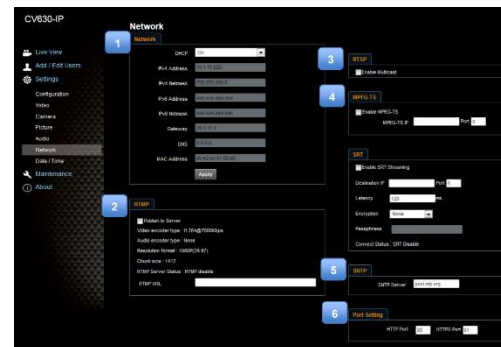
CV630-IP

Live View
Add / Edit Users
Settings
Configuration
Video
Camera
Picture
Audio
Network
Date / Time
Maintenance
About

Network

1
Network
DHCP On
IPv4 Address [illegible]
IPv4 Netmask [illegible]
IPv6 Address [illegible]
IPv6 Netmask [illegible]
Gateway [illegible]
DNS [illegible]
MAC Address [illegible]
Apply

2
RTMP
Publish to Server
Video encoder type : H.264@7000Kbps
Audio encoder type : None
Resolution format : 1080P(29.97)
Chunk size : 1412
RTMP Server Status : RTMP disable
RTMP URL

3
RTSP
Enable Multicast

4
MPEG-TS
Enable MPEG-TS
MPEG-TS IP Port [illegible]

SRT
Enable SRT Streaming
Destination IP Port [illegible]
Latency 120 ms
Encryption None
Passphrase
Connect Status : SRT Disable

5
SNTP
SNTP Server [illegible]

6
Port Setting
HTTP Port 80 HTTPS Port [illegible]